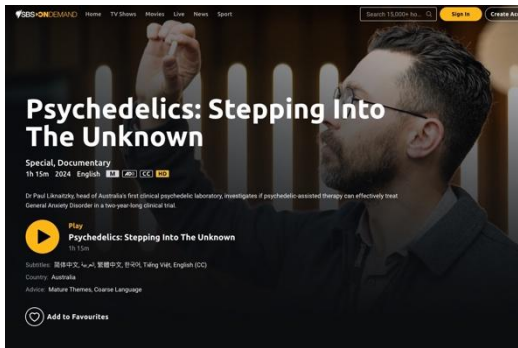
SBS ON DEMAND Home TV Shows Movies Live News Sport

Search 15,000+ ho...

Sign In

Create Acc

Psychedelics: Stepping Into The Unknown

Special, Documentary

1h 15m 2024 English M AD CC HD

Dr Paul Liknaitzky, head of Australia's first clinical psychedelic laboratory, investigates if psychedelic-assisted therapy can effectively treat General Anxiety Disorder in a two-year-long clinical trial.

Play

Psychedelics: Stepping Into The Unknown

1h 15m

Subtitles: 简体中文, العربية, 繁體中文, 한국어, Tiếng Việt, English (CC)

Country: Australia

Advice: Mature Themes, Coarse Language

Add to Favourites